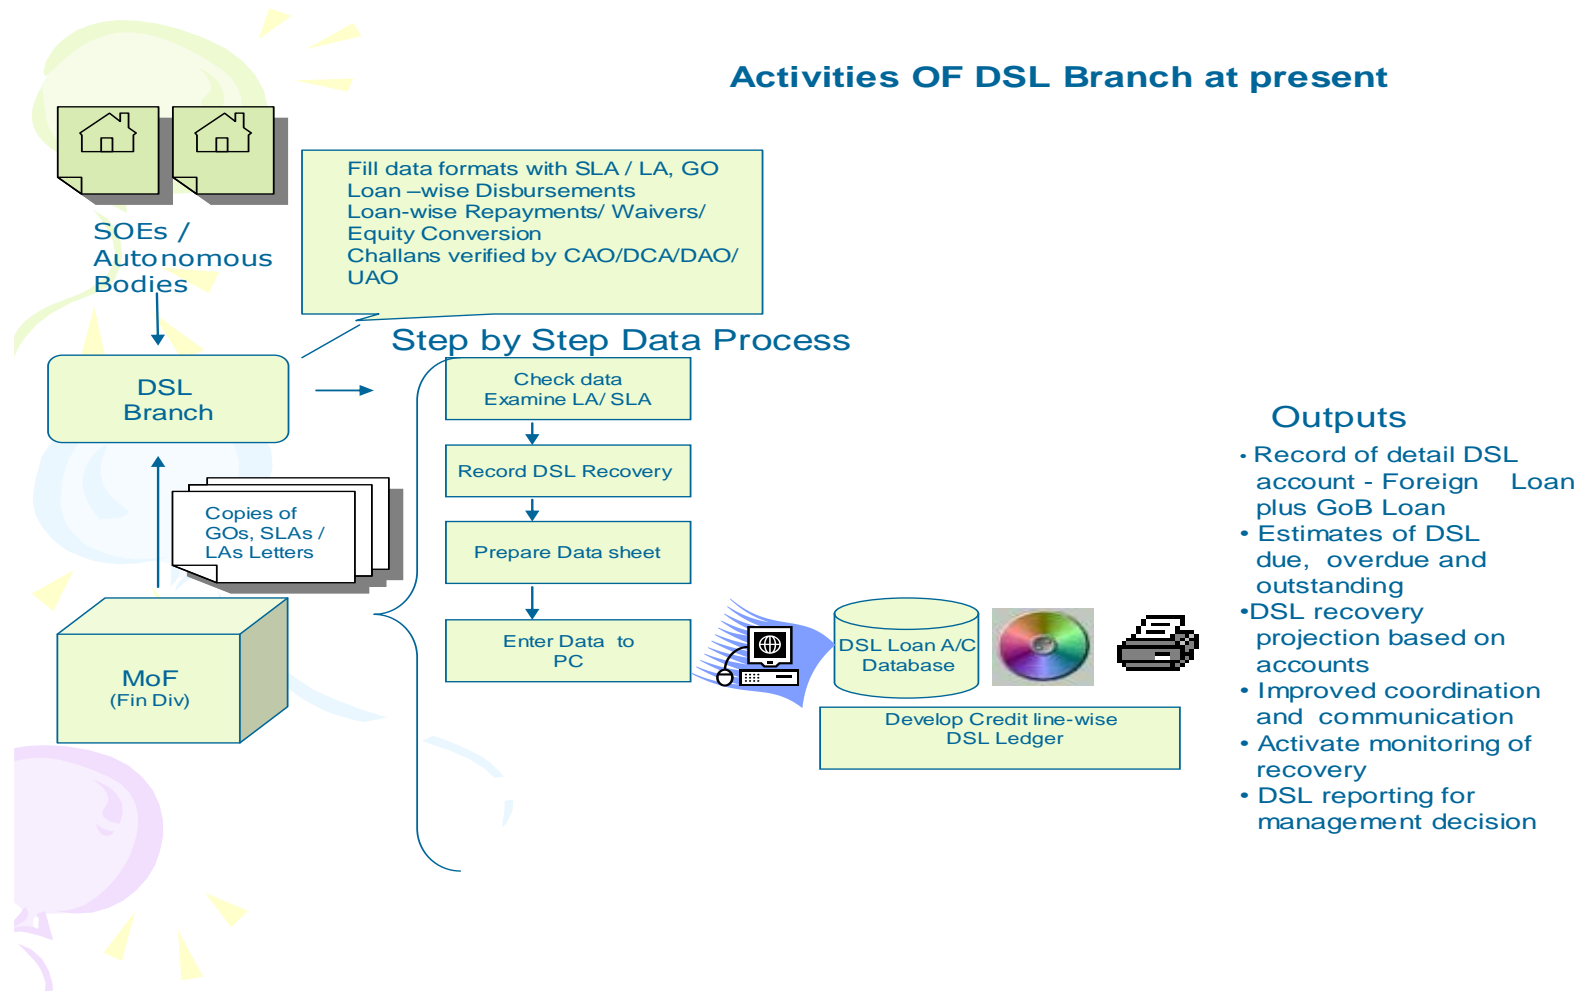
Activities OF DSL Branch at present

SOEs / Autonomous Bodies

Fill data formats with SLA / LA, GO
Loan –wise Disbursements
Loan-wise Repayments/ Waivers/ Equity Conversion
Challans verified by CAO/DCA/DAO/ UAO

Step by Step Data Process

DSL Branch

Check data
Examine LA/ SLA

Record DSL Recovery

Prepare Data sheet

Enter Data to PC

Copies of GOs, SLAs / LAs Letters

MoF
(Fin Div)

DSL Loan A/C Database

Develop Credit line-wise DSL Ledger

Outputs

• Record of detail DSL account - Foreign Loan plus GoB Loan
• Estimates of DSL due, overdue and outstanding
•DSL recovery projection based on accounts
• Improved coordination and communication
• Activate monitoring of recovery
• DSL reporting for management decision